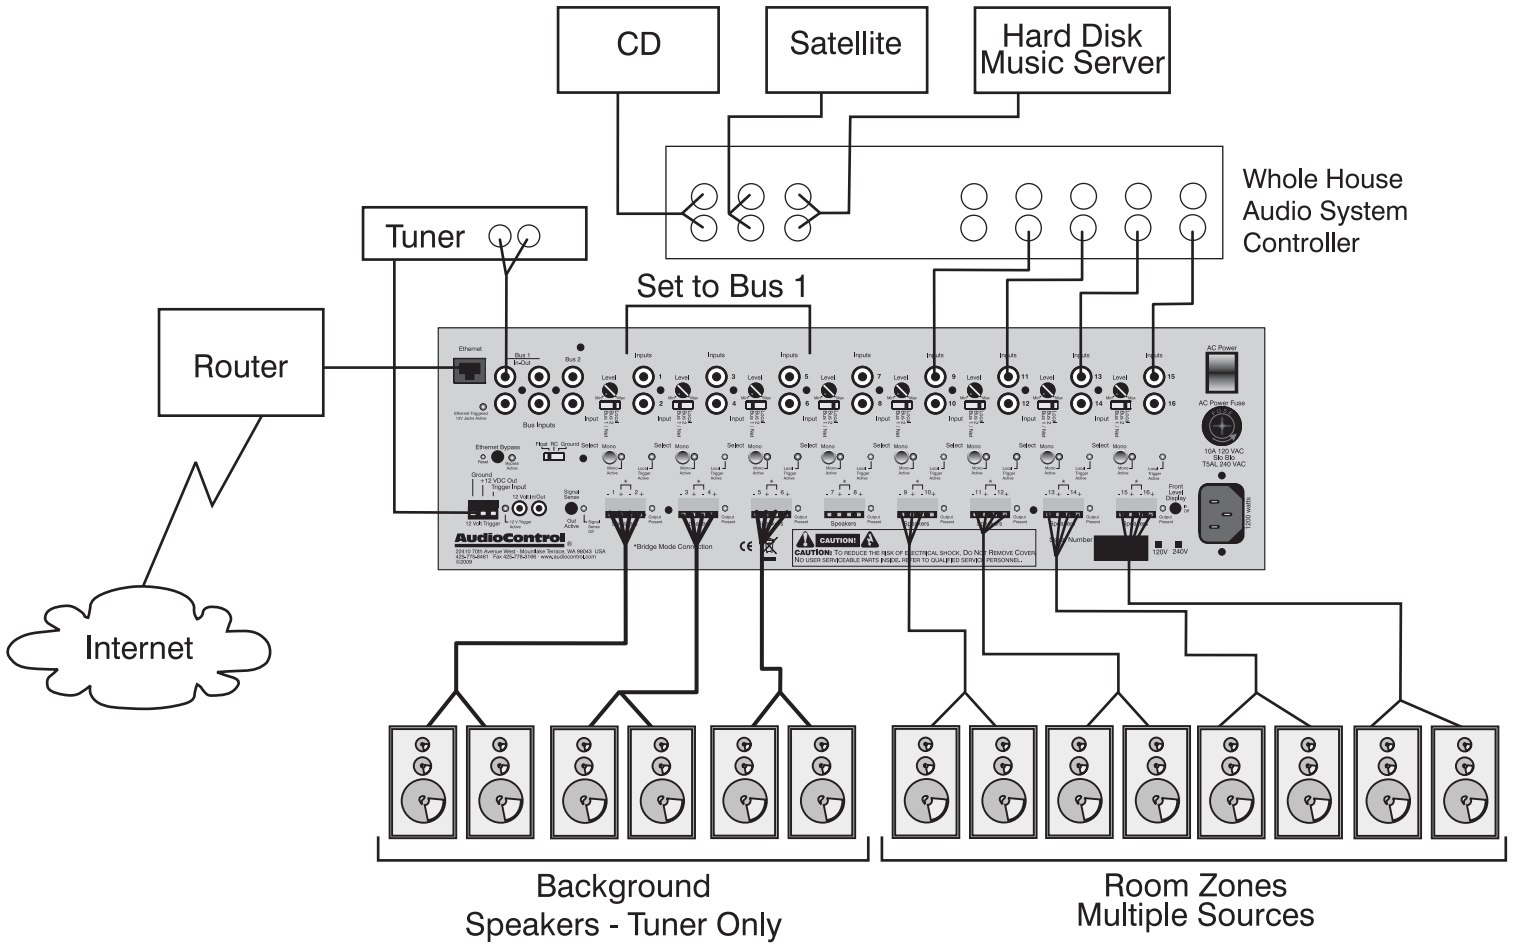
CD

Satellite

Hard Disk Music Server

Whole House Audio System Controller

Tuner

Set to Bus 1

Router

Internet

Ethernet

Bus 1 In-Out

Bus 2

Bus Inputs

Inputs

1 2 3 4 5 6 7 8 9 10 11 12 13 14 15 16

Level

Input

Select

Mono

Ethernet Bypass

Ground

+12 VDC Out

Trigger Input

12 Volt Trigger

12 Volt In/Out

Signal Sense

Out Active

Speakers

Output Present

AC Power

AC Power Fuse

10A 120 VAC Slo Blo T5AL 240 VAC

1200 watts

Front Level Display

120V 240V

AudioControl

*Bridge Mode Connection

CE

CAUTION!

CAUTION: To reduce the risk of electrical shock, Do Not Remove Cover. No user serviceable parts inside. Refer to qualified service personnel.

Serial Number

Background Speakers - Tuner Only

Room Zones Multiple Sources